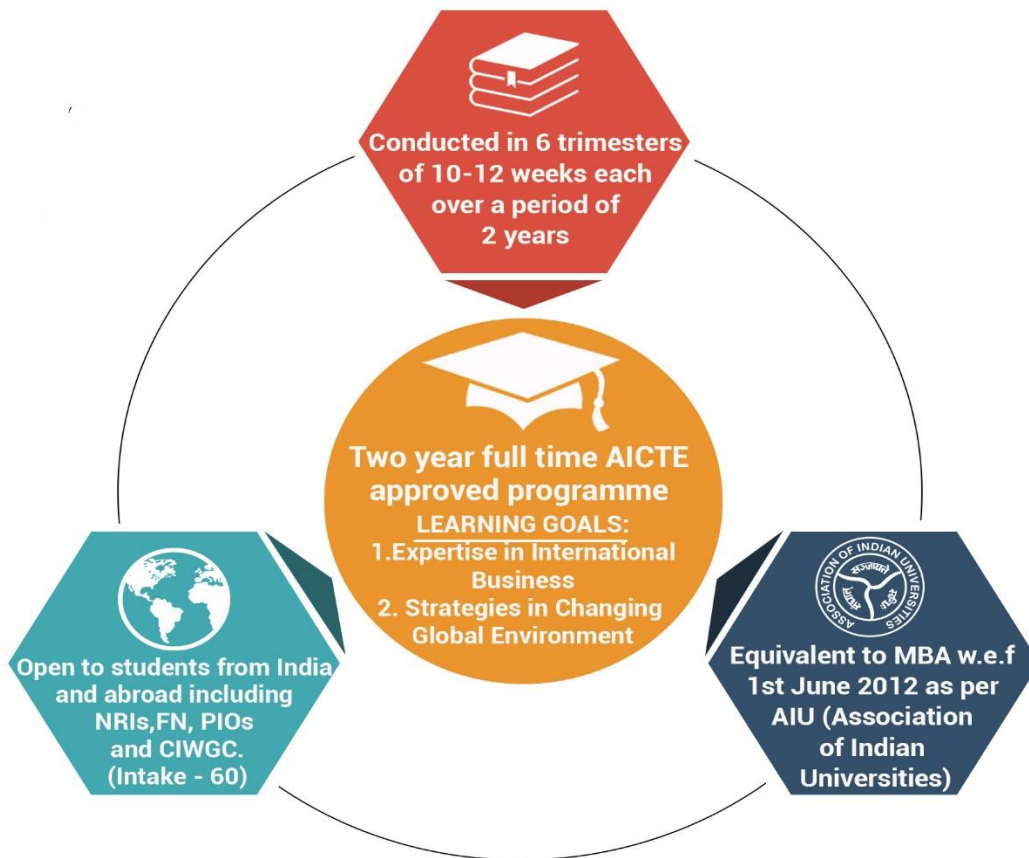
Conducted in 6 trimesters of 10-12 weeks each over a period of 2 years

Two year full time AICTE approved programme
LEARNING GOALS:
1.Expertise in International Business
2. Strategies in Changing Global Environment

Open to students from India and abroad including NRIs,FN, PIOs and CIWGC. (Intake - 60)

ASSOCIATION OF INDIAN UNIVERSITIES

Equivalent to MBA w.e.f 1st June 2012 as per AIU (Association of Indian Universities)